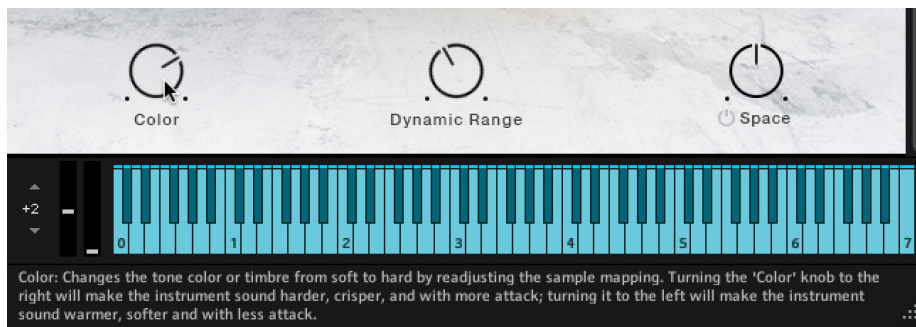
Color

Dynamic Range

Space

+2

0 1 2 3 4 5 6 7

Color: Changes the tone color or timbre from soft to hard by readjusting the sample mapping. Turning the 'Color' knob to the right will make the instrument sound harder, crisper, and with more attack; turning it to the left will make the instrument sound warmer, softer and with less attack.